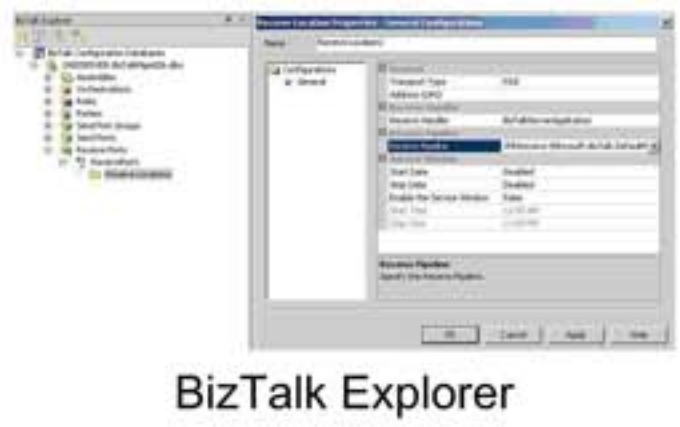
BizTalk Explorer

BizTalk Configuration Databases

Orchestrations

Parties

Send Port Groups

Send Ports

Receive Ports

Receive Location Properties - General Configurations

Name:

Configurations

General

Transport Type

Address (URI)

Receive Handler

Receive Pipeline

Start Date

Stop Date

Disabled

Disabled

Enable the Service Window

False

Receive Pipeline

OK

Cancel

Apply

Help

BizTalk Explorer